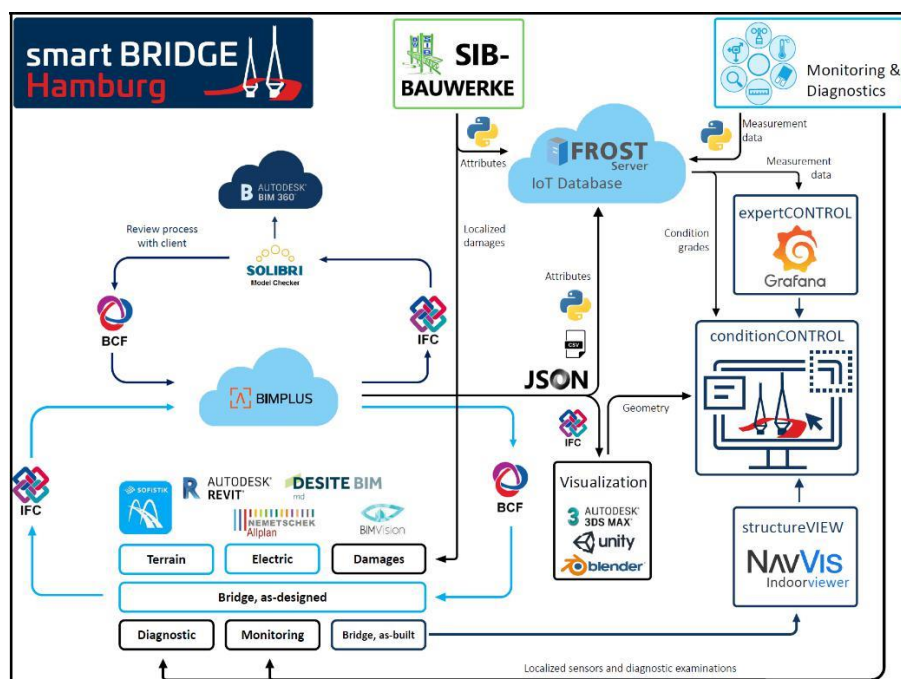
smart BRIDGE Hamburg

SIB-BAUWERKE

Monitoring & Diagnostics

Attributes

FROST Server

IoT Database

Measurement data

Measurement data

AUTODESK BIM 360

Review process with client

SOLIBRI Model Checker

Localized damages

Condition grades

expertCONTROL

Grafana

BCF

IFC

Attributes

CSV

JSON

conditionCONTROL

BIMPLUS

Geometry

IFC

IFC

BCF

Visualization

AUTODESK 3DS MAX

unity

blender

SOFiSTiK

AUTODESK REVIT

DESITE BIM md

NEMETSCHEK Allplan

BIMVision

Terrain

Electric

Damages

Bridge, as-designed

Diagnostic

Monitoring

Bridge, as-built

structureVIEW

NAVVIS Indoorviewer

Localized sensors and diagnostic examinations